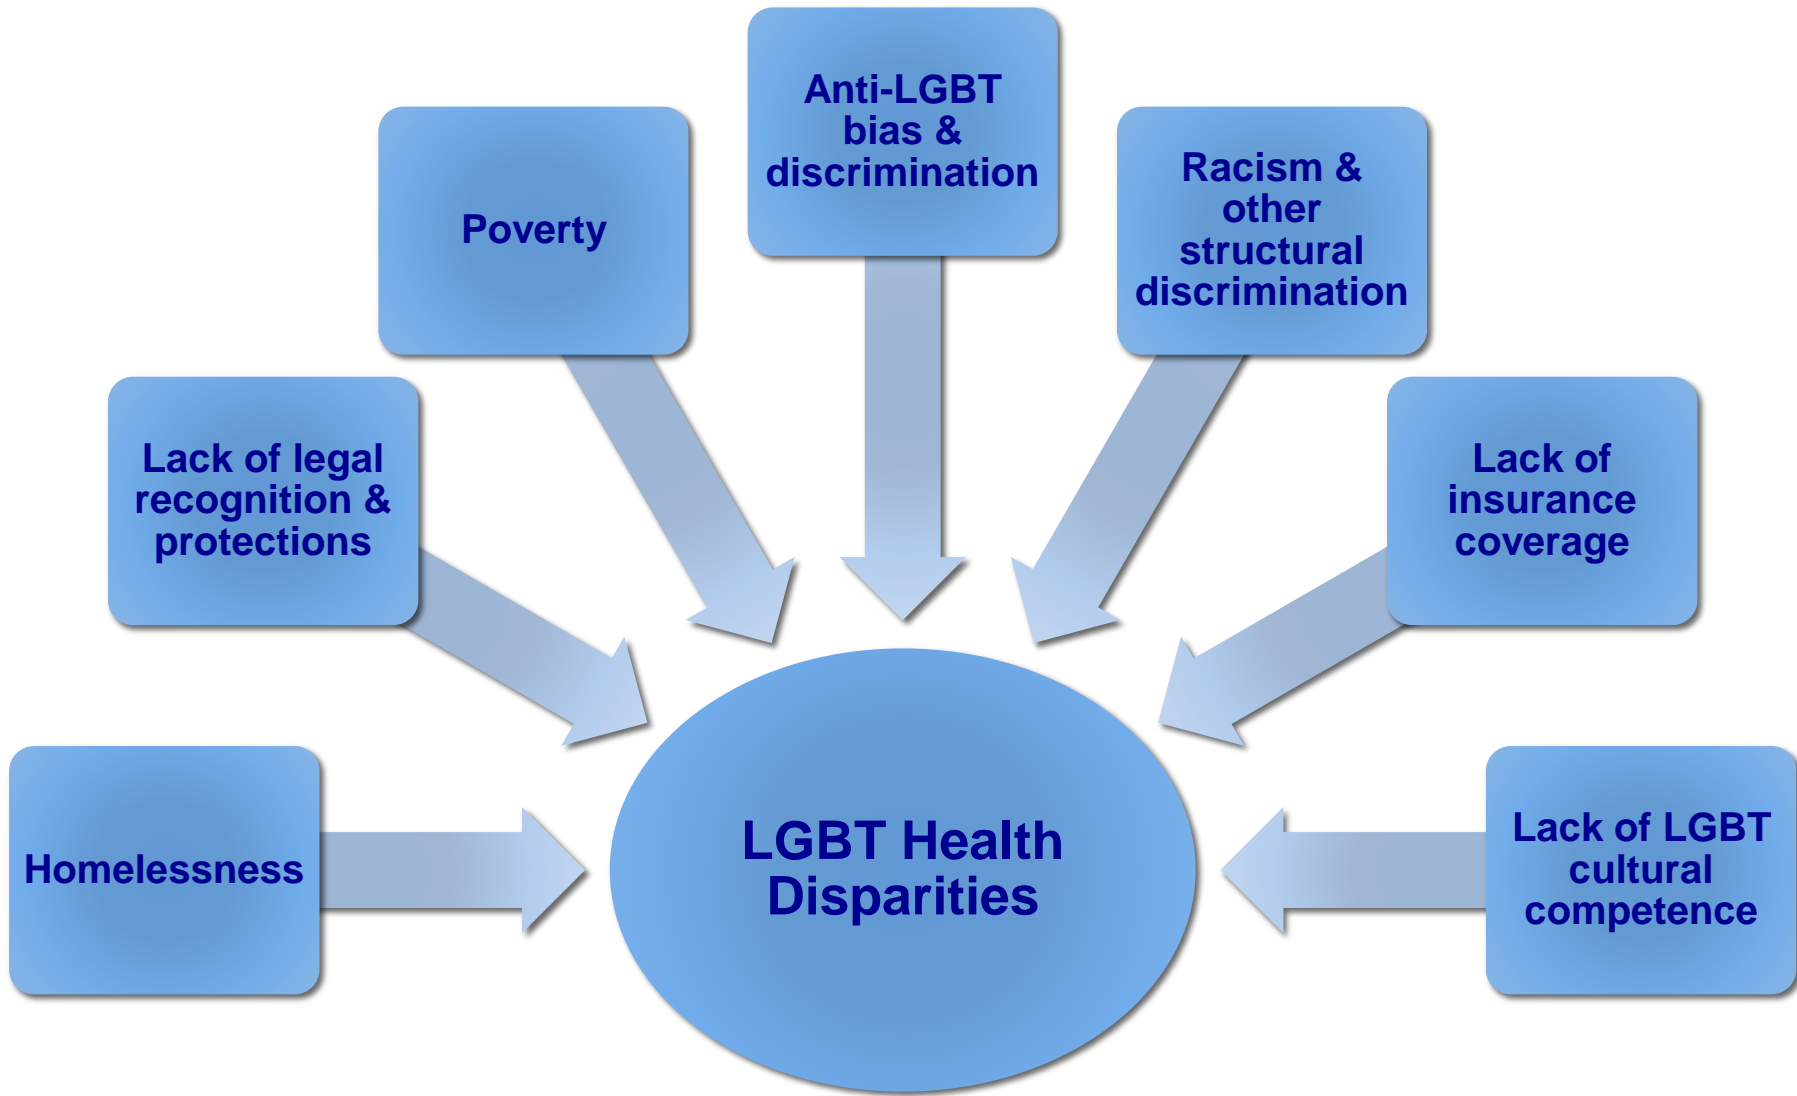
Anti-LGBT bias & discrimination

Poverty

Racism & other structural discrimination

Lack of legal recognition & protections

Lack of insurance coverage

Homelessness

LGBT Health Disparities

Lack of LGBT cultural competence